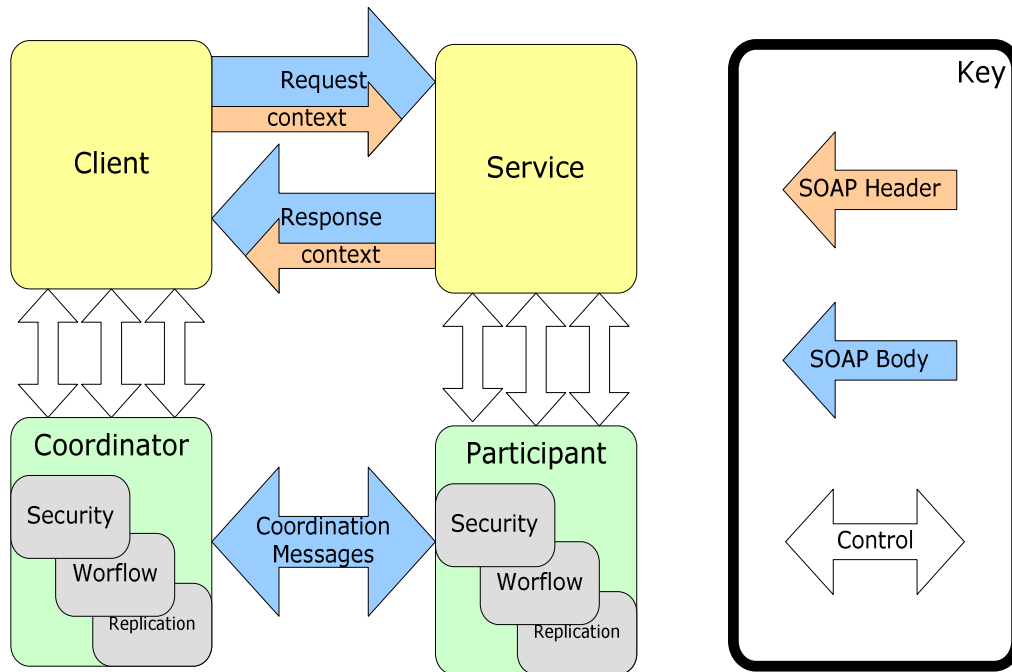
Client

Request

context

Service

Response

context

Coordinator

Security

Worflow

Replication

Coordination Messages

Participant

Security

Worflow

Replication

Key

SOAP Header

SOAP Body

Control